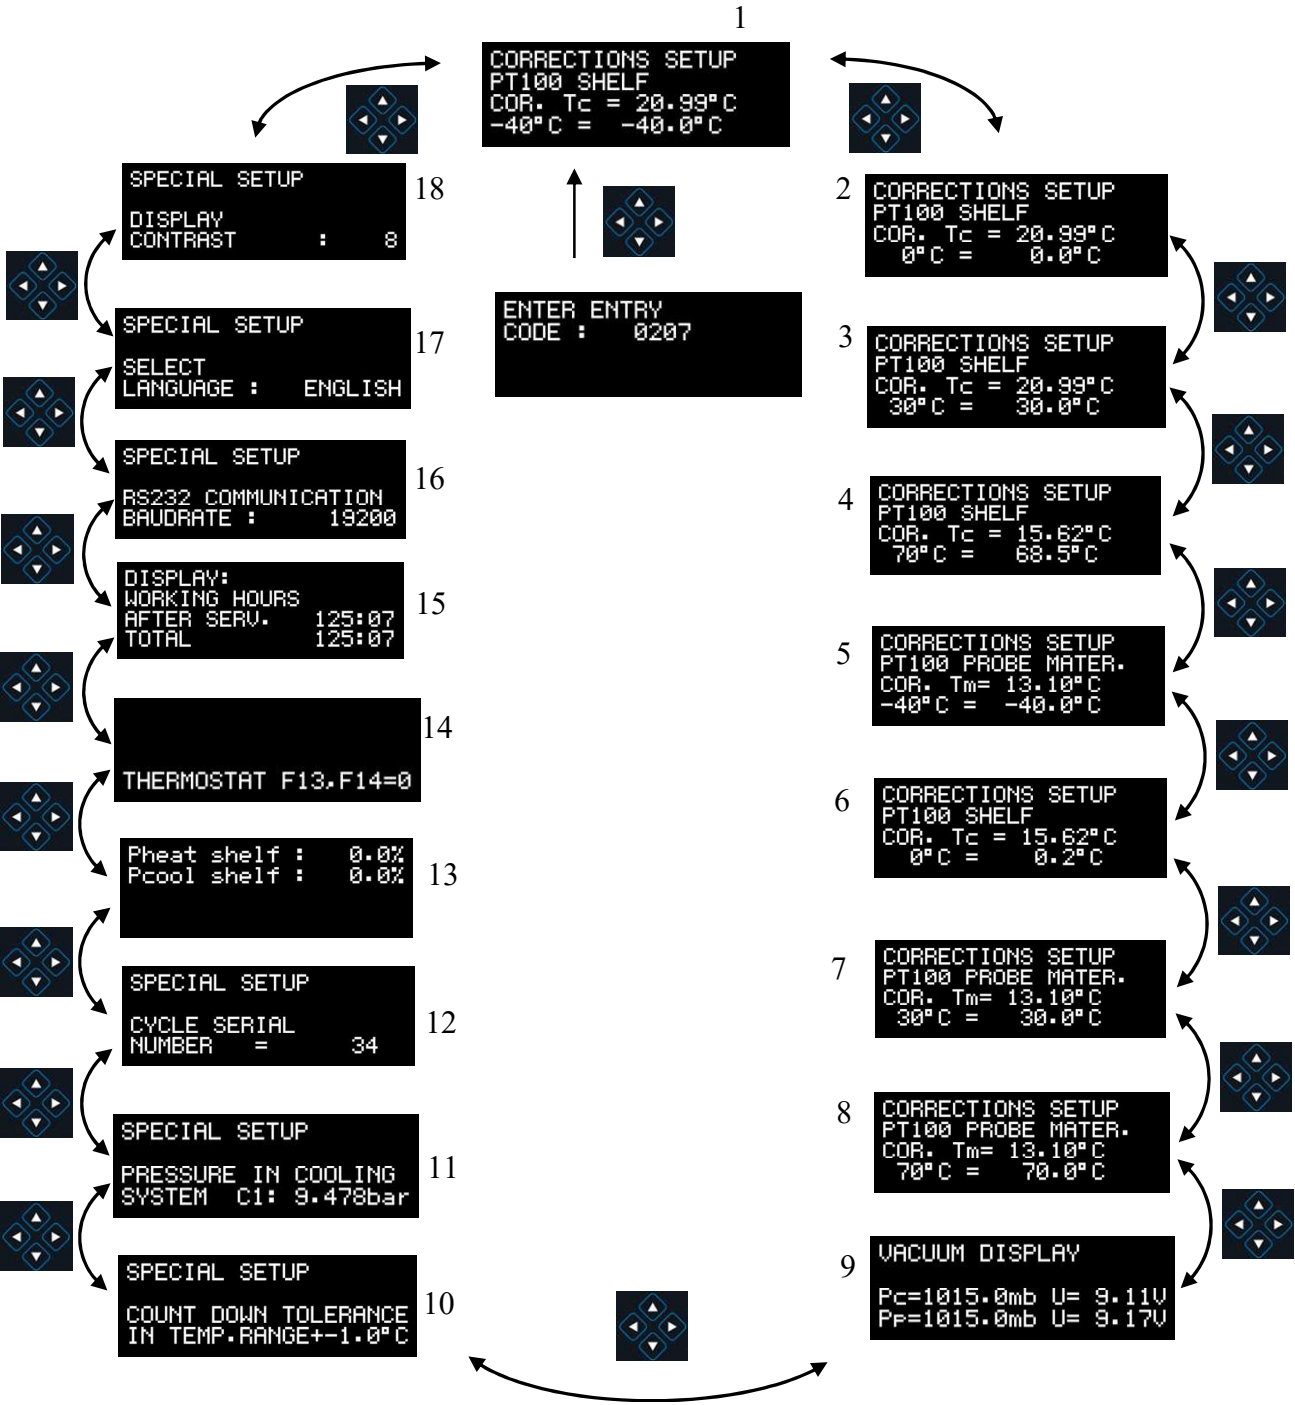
1

CORRECTIONS SETUP
PT100 SHELF
COR. Tc = 20.99°C
-40°C = -40.0°C

ENTER ENTRY
CODE : 0207

18
SPECIAL SETUP

DISPLAY
CONTRAST : 8

17
SPECIAL SETUP

SELECT
LANGUAGE : ENGLISH

16
SPECIAL SETUP

RS232 COMMUNICATION
BAUDRATE : 19200

15
DISPLAY:
WORKING HOURS
AFTER SERV. 125:07
TOTAL 125:07

14
THERMOSTAT F13,F14=0

13
Pheat shelf : 0.0%
Pcool shelf : 0.0%

12
SPECIAL SETUP

CYCLE SERIAL
NUMBER = 34

11
SPECIAL SETUP

PRESSURE IN COOLING
SYSTEM C1: 9.478bar

10
SPECIAL SETUP

COUNT DOWN TOLERANCE
IN TEMP.RANGE+-1.0°C

2
CORRECTIONS SETUP
PT100 SHELF
COR. Tc = 20.99°C
0°C = 0.0°C

3
CORRECTIONS SETUP
PT100 SHELF
COR. Tc = 20.99°C
30°C = 30.0°C

4
CORRECTIONS SETUP
PT100 SHELF
COR. Tc = 15.62°C
70°C = 68.5°C

5
CORRECTIONS SETUP
PT100 PROBE MATER.
COR. Tm= 13.10°C
-40°C = -40.0°C

6
CORRECTIONS SETUP
PT100 SHELF
COR. Tc = 15.62°C
0°C = 0.2°C

7
CORRECTIONS SETUP
PT100 PROBE MATER.
COR. Tm= 13.10°C
30°C = 30.0°C

8
CORRECTIONS SETUP
PT100 PROBE MATER.
COR. Tm= 13.10°C
70°C = 70.0°C

9
VACUUM DISPLAY

Pc=1015.0mb U= 9.11V
Pp=1015.0mb U= 9.17V